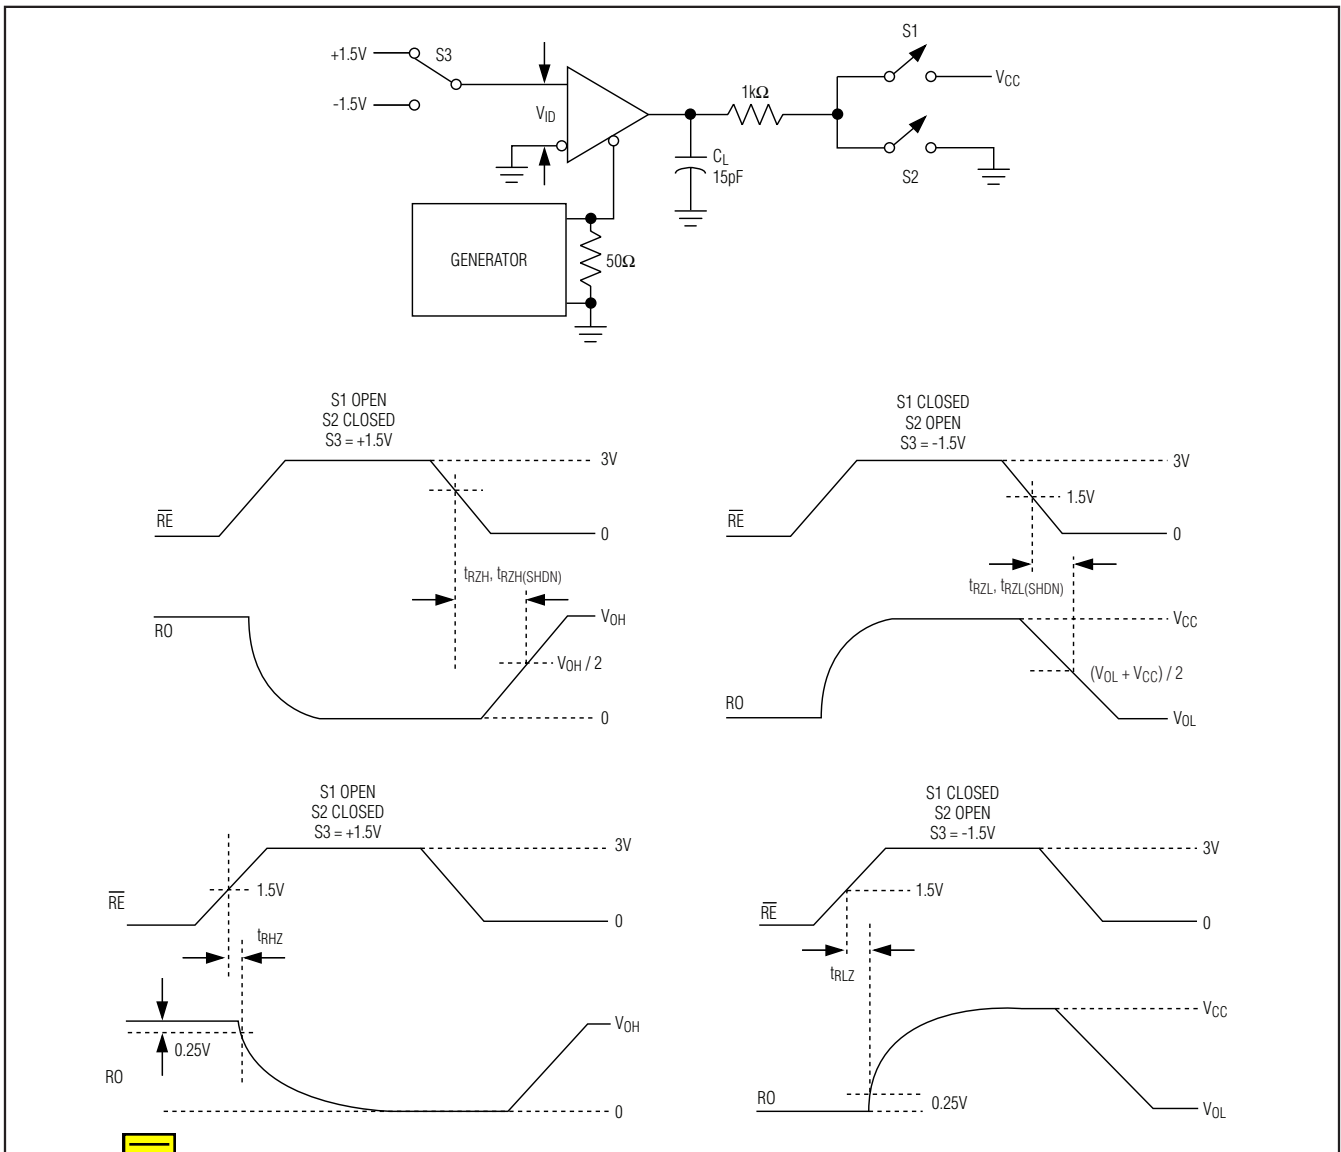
+1.5V
S3
-1.5V
$V_{ID}$
1k$\Omega$
S1
$V_{CC}$
S2
$C_L$
15pF
GENERATOR
50$\Omega$

S1 OPEN
S2 CLOSED
S3 = +1.5V
3V
$\overline{RE}$
0
$t_{RZH}$, $t_{RZH(SHDN)}$
RO
$V_{OH}$
$V_{OH}$ / 2
0

S1 CLOSED
S2 OPEN
S3 = -1.5V
3V
1.5V
$\overline{RE}$
0
$t_{RZL}$, $t_{RZL(SHDN)}$
$V_{CC}$
$(V_{OL} + V_{CC})$ / 2
RO
$V_{OL}$

S1 OPEN
S2 CLOSED
S3 = +1.5V
3V
1.5V
$\overline{RE}$
0
$t_{RHZ}$
$V_{OH}$
0.25V
RO
0

S1 CLOSED
S2 OPEN
S3 = -1.5V
3V
1.5V
$\overline{RE}$
0
$t_{RLZ}$
$V_{CC}$
RO
0.25V
$V_{OL}$